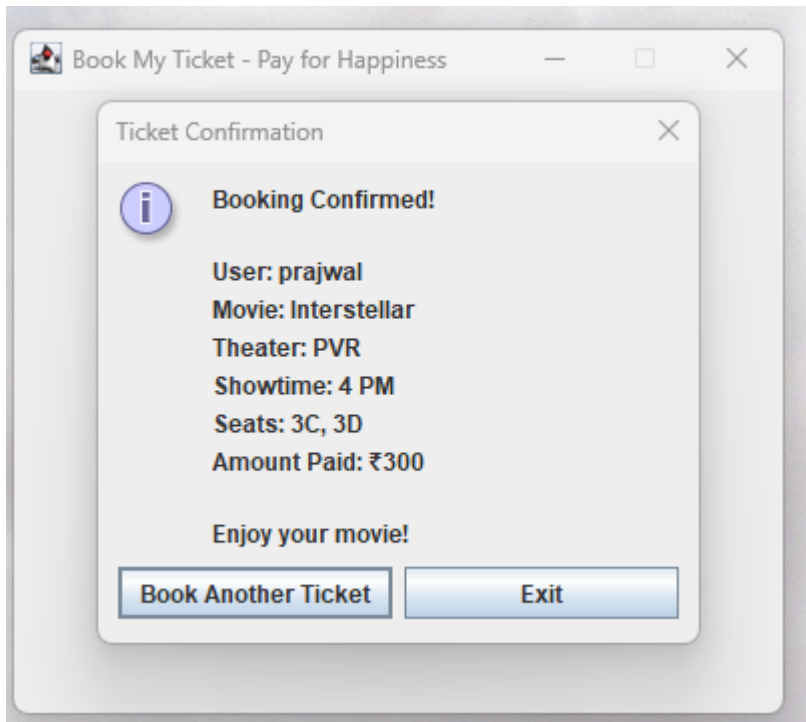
Book My Ticket - Pay for Happiness

Ticket Confirmation

Booking Confirmed!

User: prajwal
Movie: Interstellar
Theater: PVR
Showtime: 4 PM
Seats: 3C, 3D
Amount Paid: ₹300

Enjoy your movie!

Book Another Ticket
Exit